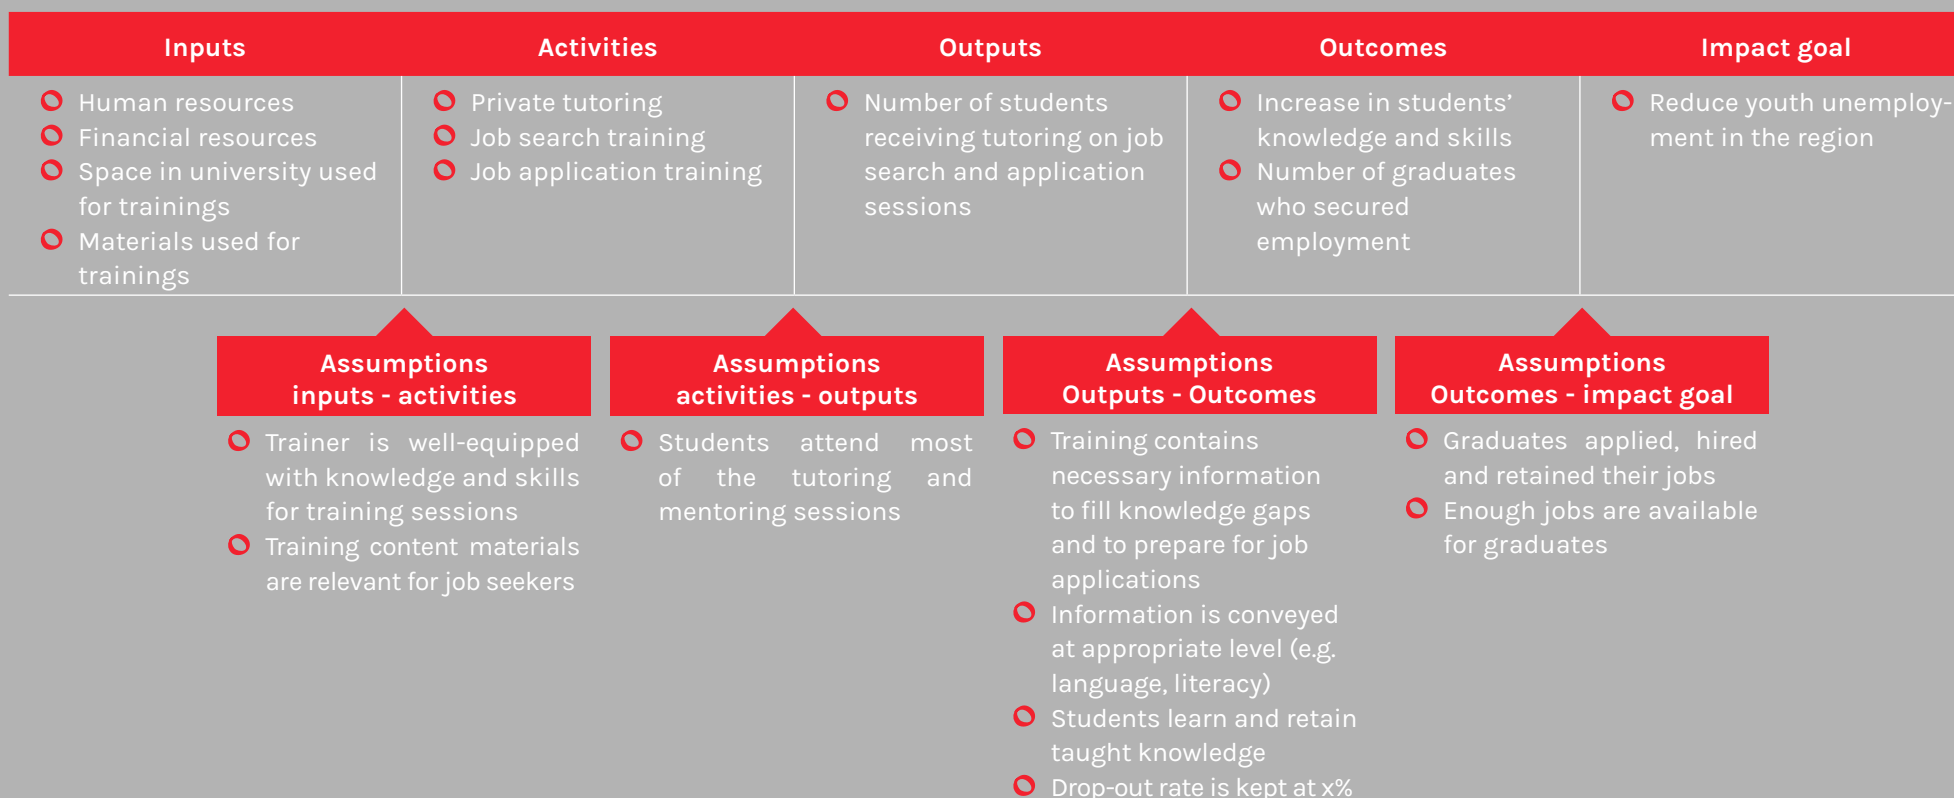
| Inputs | Activities | Outputs | Outcomes | Impact goal |
|---|---|---|---|---|
| Human resources<br>Financial resources<br>Space in university used for trainings<br>Materials used for trainings | Private tutoring<br>Job search training<br>Job application training | Number of students receiving tutoring on job search and application sessions | Increase in students' knowledge and skills<br>Number of graduates who secured employment | Reduce youth unemployment in the region |

Assumptions inputs - activities

Trainer is well-equipped with knowledge and skills for training sessions

Training content materials are relevant for job seekers

Assumptions activities - outputs

Students attend most of the tutoring and mentoring sessions

Assumptions Outputs - Outcomes

Training contains necessary information to fill knowledge gaps and to prepare for job applications

Information is conveyed at appropriate level (e.g. language, literacy)

Students learn and retain taught knowledge

Drop-out rate is kept at x%

Assumptions Outcomes - impact goal

Graduates applied, hired and retained their jobs

Enough jobs are available for graduates